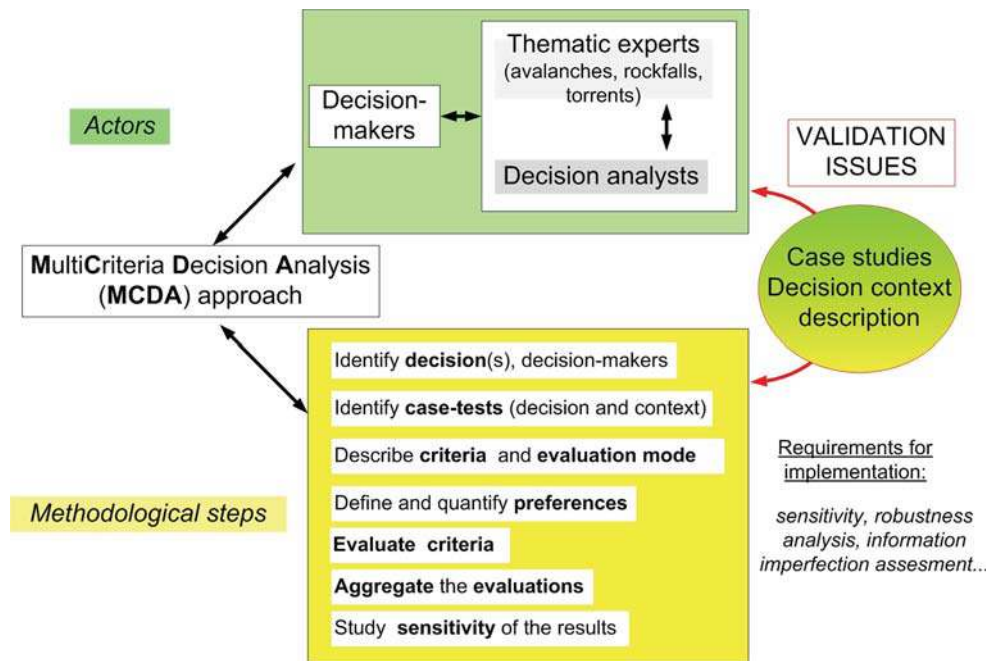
Actors

Decision-makers

Thematic experts (avalanches, rockfalls, torrents)

Decision analysts

VALIDATION ISSUES

MultiCriteria Decision Analysis (MCDA) approach

Case studies Decision context description

Identify decision(s), decision-makers

Identify case-tests (decision and context)

Describe criteria and evaluation mode

Define and quantify preferences

Evaluate criteria

Aggregate the evaluations

Study sensitivity of the results

Methodological steps

Requirements for implementation:

sensitivity, robustness analysis, information imperfection assesment...